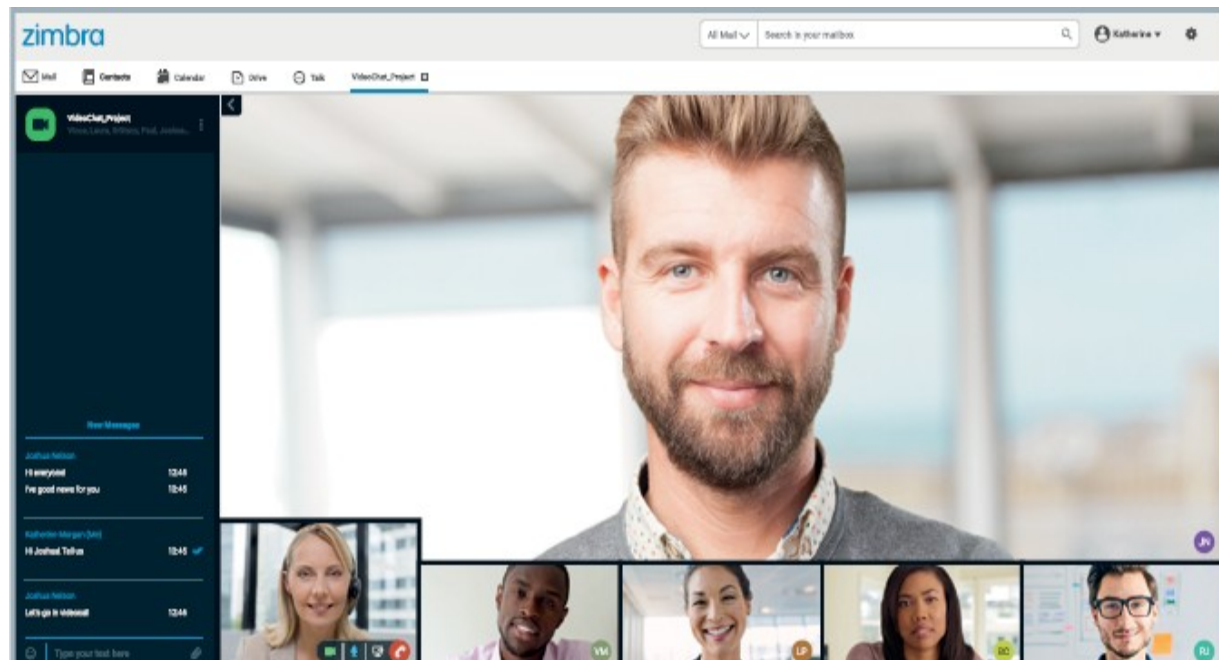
zimbra

All Mail

Search in your mailbox

Katherine

Mail Contacts Calendar Drive Talk VideoChat_Project

VideoChat_Project
Vince, Laura, Brittany, Paul, Joshua...

New Messages

Joshua Nelson
Hi everyone! 12:44
I've good news for you 12:45

Katherine Morgan (Me)
Hi Joshua! Tell us 12:46

Joshua Nelson
Let's go in videocall 12:46

Type your text here

JN

VM

LP

RC

RU